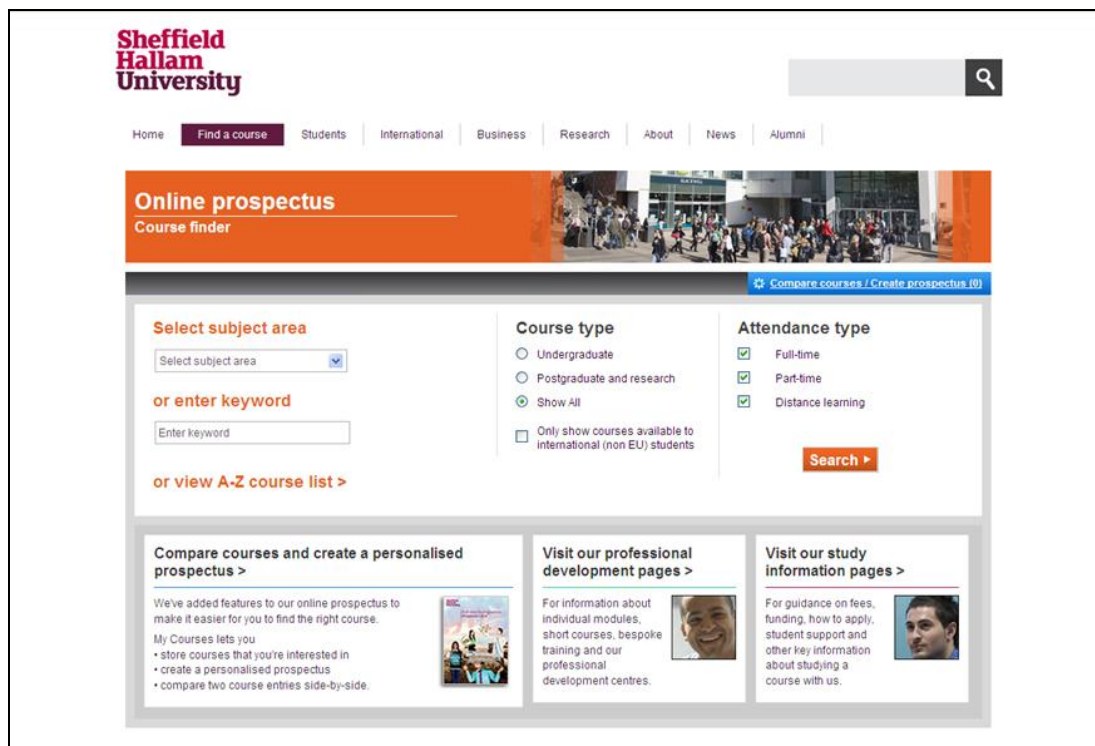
Sheffield Hallam University

Home | Find a course | Students | International | Business | Research | About | News | Alumni

Online prospectus
Course finder

Compare courses / Create prospectus (0)

Select subject area
Select subject area

or enter keyword
Enter keyword

or view A-Z course list >

Course type
Undergraduate
Postgraduate and research
Show All
Only show courses available to international (non EU) students

Attendance type
Full-time
Part-time
Distance learning

Search

Compare courses and create a personalised prospectus >

We've added features to our online prospectus to make it easier for you to find the right course.
My Courses lets you
• store courses that you're interested in
• create a personalised prospectus
• compare two course entries side-by-side.

Visit our professional development pages >

For information about individual modules, short courses, bespoke training and our professional development centres.

Visit our study information pages >

For guidance on fees, funding, how to apply, student support and other key information about studying a course with us.